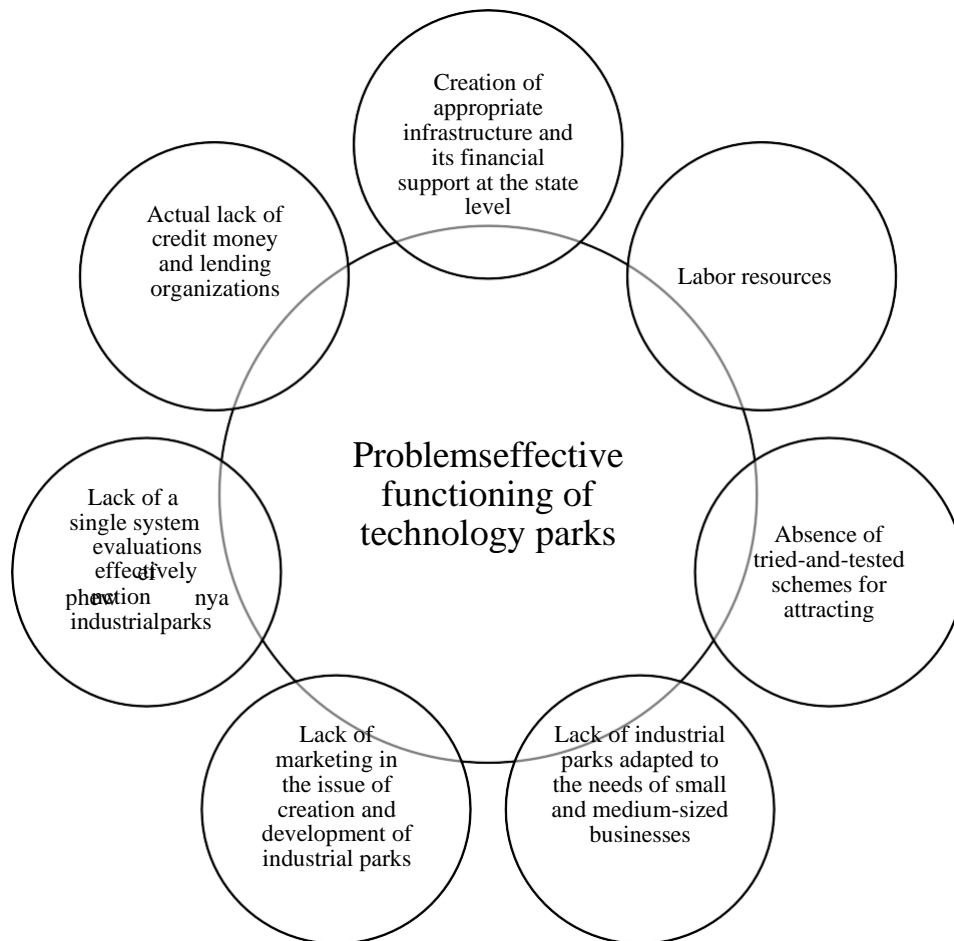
Creation of appropriate infrastructure and its financial support at the state level

Labor resources

Absence of tried-and-tested schemes for attracting

Lack of industrial parks adapted to the needs of small and medium-sized businesses

Lack of marketing in the issue of creation and development of industrial parks

Lack of a single system evaluations effectively of phewnotion nya industrialparks

Actual lack of credit money and lending organizations

Problemseffective functioning of technology parks